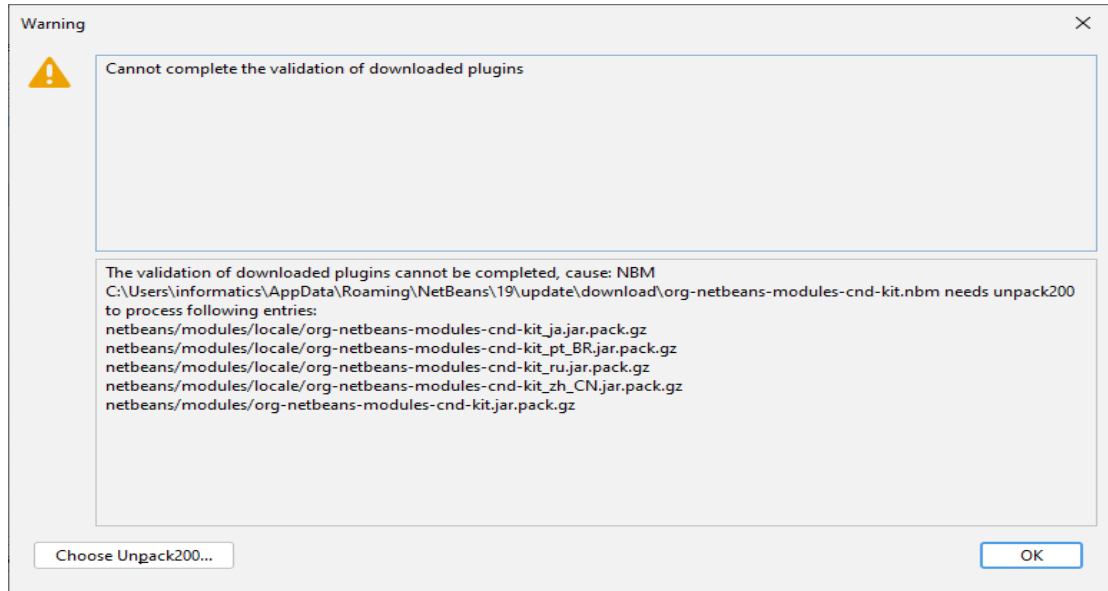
Warning

Cannot complete the validation of downloaded plugins

The validation of downloaded plugins cannot be completed, cause: NBM C:\Users\informatics\AppData\Roaming\NetBeans\19\update\download\org-netbeans-modules-cnd-kit.nbm needs unpack200 to process following entries:
netbeans/modules/locale/org-netbeans-modules-cnd-kit_ja.jar.pack.gz
netbeans/modules/locale/org-netbeans-modules-cnd-kit_pt_BR.jar.pack.gz
netbeans/modules/locale/org-netbeans-modules-cnd-kit_ru.jar.pack.gz
netbeans/modules/locale/org-netbeans-modules-cnd-kit_zh_CN.jar.pack.gz
netbeans/modules/org-netbeans-modules-cnd-kit.jar.pack.gz

Choose Unpack200...

OK